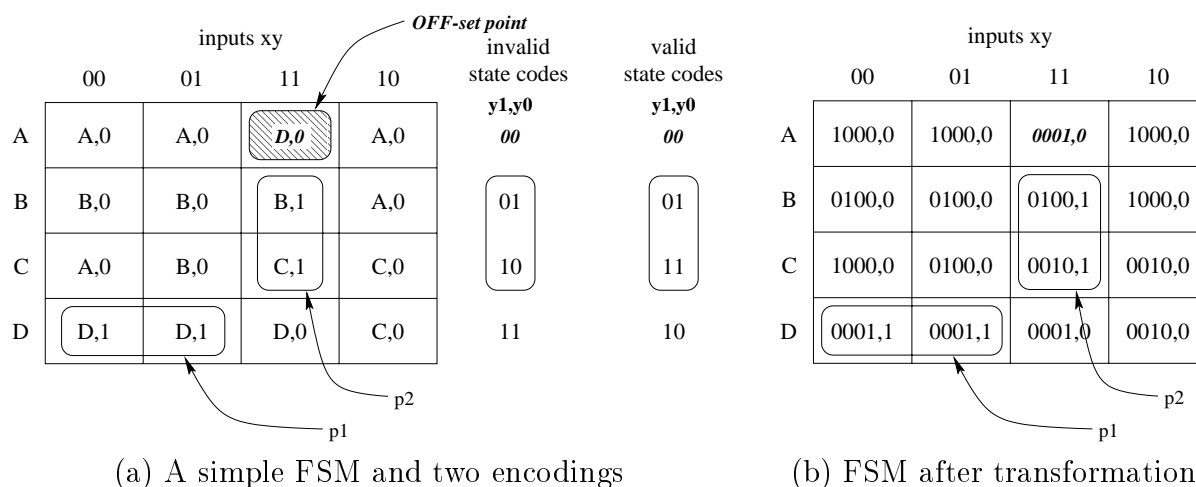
OFF-set point

inputs xy

| | 00 | 01 | 11 | 10 |
|---|---|---|---|---|
| A | A,0 | A,0 | D,0 | A,0 |
| B | B,0 | B,0 | B,1 | A,0 |
| C | A,0 | B,0 | C,1 | C,0 |
| D | D,1 | D,1 | D,0 | C,0 |

| invalid state codes y1,y0 | valid state codes y1,y0 |
|---|---|
| 00 | 00 |
| 01 | 01 |
| 10 | 11 |
| 11 | 10 |

p2

p1

(a) A simple FSM and two encodings

inputs xy

| | 00 | 01 | 11 | 10 |
|---|---|---|---|---|
| A | 1000,0 | 1000,0 | 0001,0 | 1000,0 |
| B | 0100,0 | 0100,0 | 0100,1 | 1000,0 |
| C | 1000,0 | 0100,0 | 0010,1 | 0010,0 |
| D | 0001,1 | 0001,1 | 0001,0 | 0010,0 |

p2

p1

(b) FSM after transformation